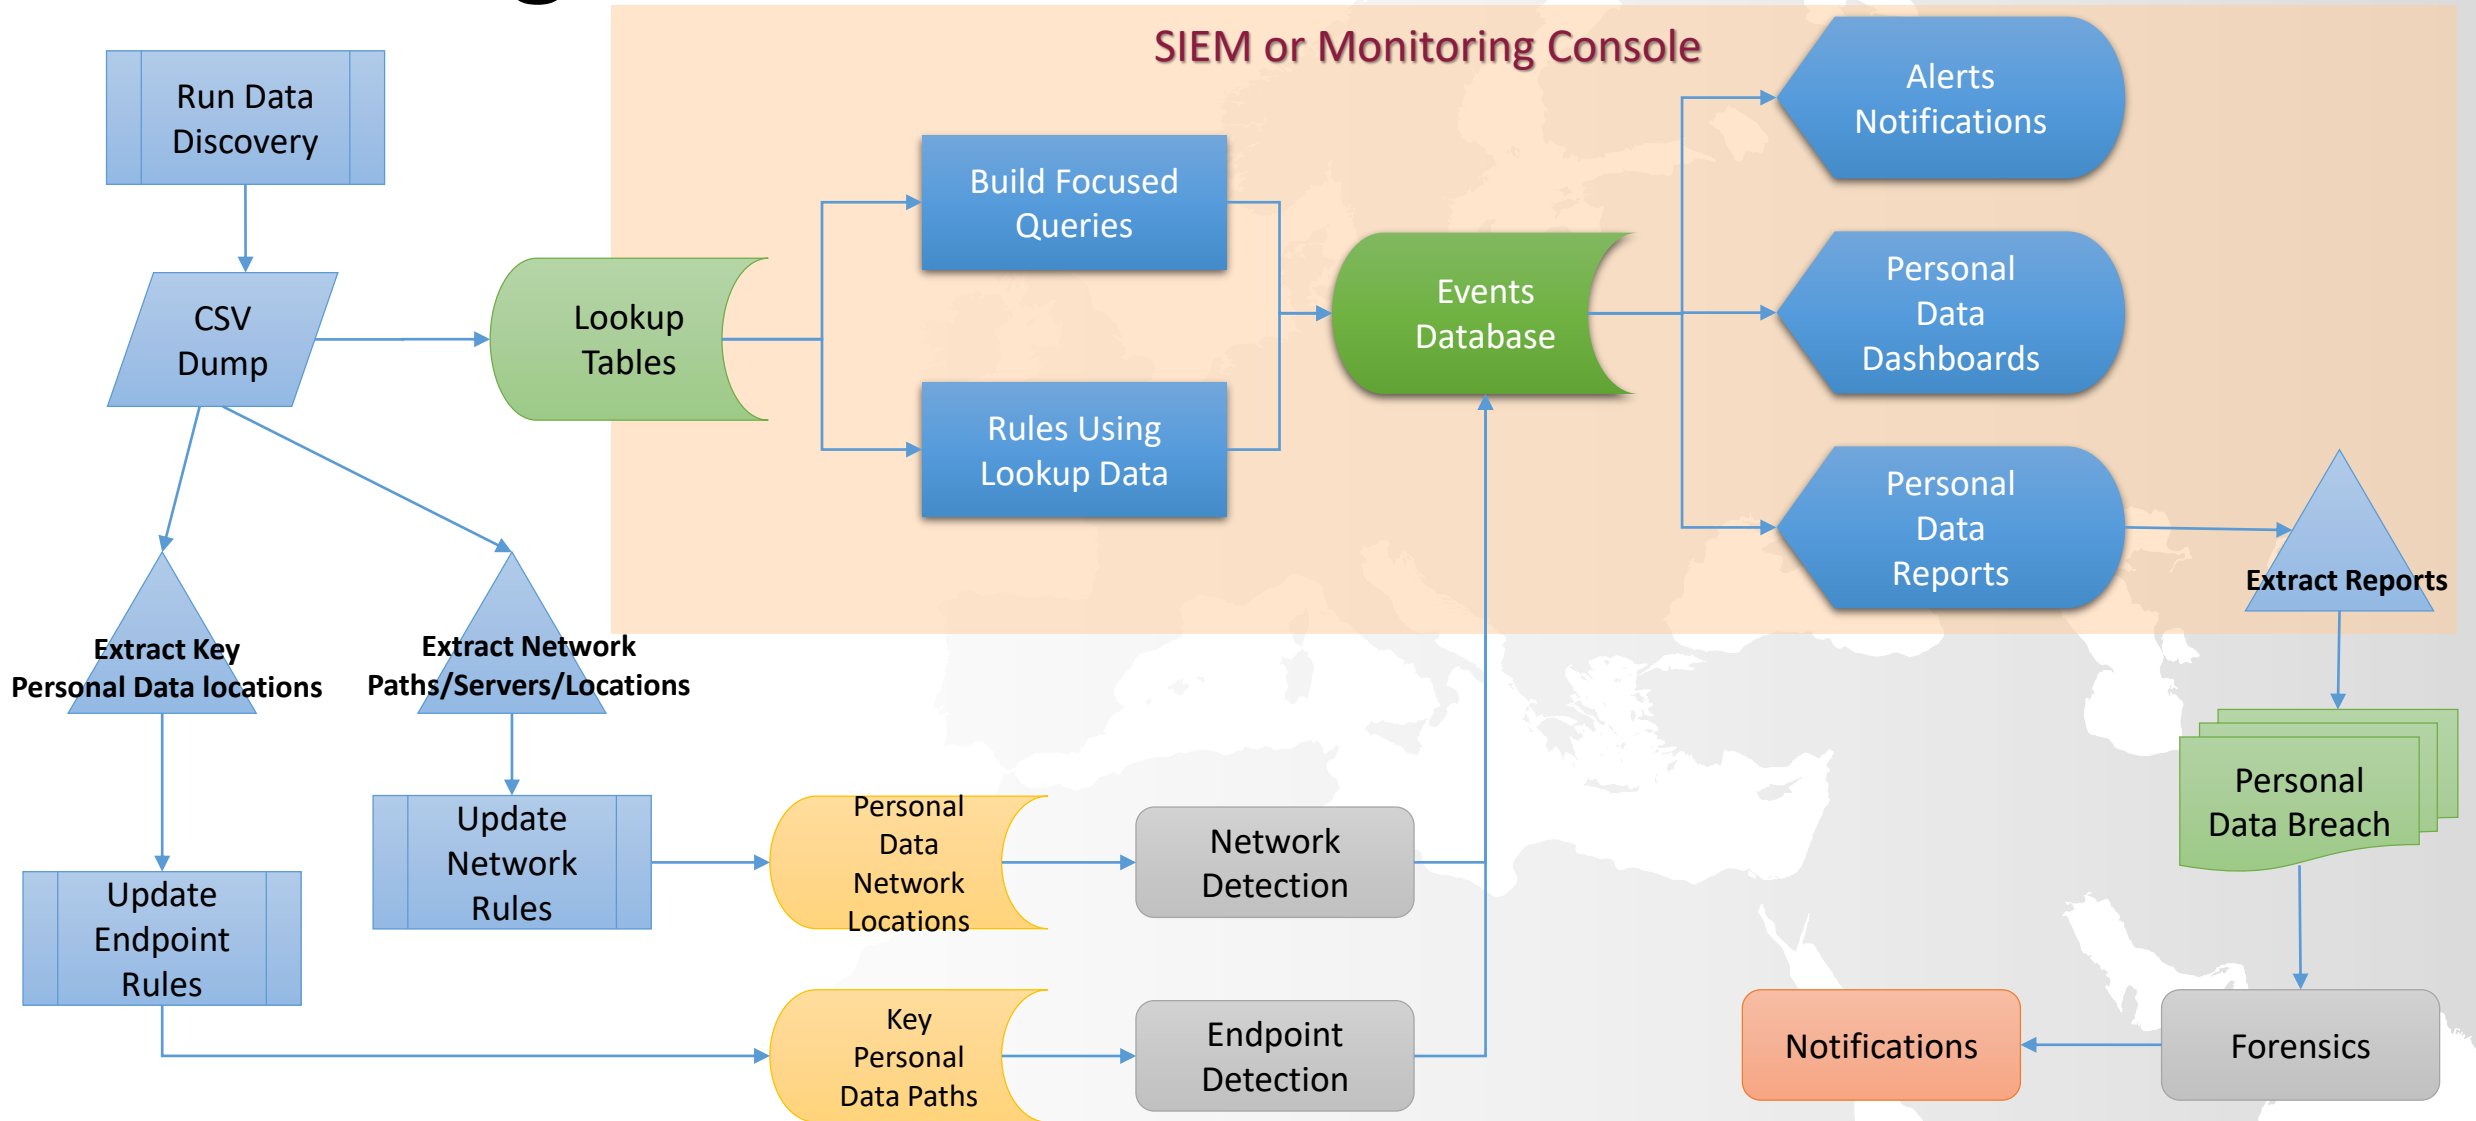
SIEM or Monitoring Console

Run Data Discovery

CSV Dump

Lookup Tables

Build Focused Queries

Rules Using Lookup Data

Events Database

Alerts Notifications

Personal Data Dashboards

Personal Data Reports

Extract Reports

Extract Key Personal Data locations

Extract Network Paths/Servers/Locations

Update Network Rules

Update Endpoint Rules

Personal Data Network Locations

Key Personal Data Paths

Network Detection

Endpoint Detection

Personal Data Breach

Notifications

Forensics